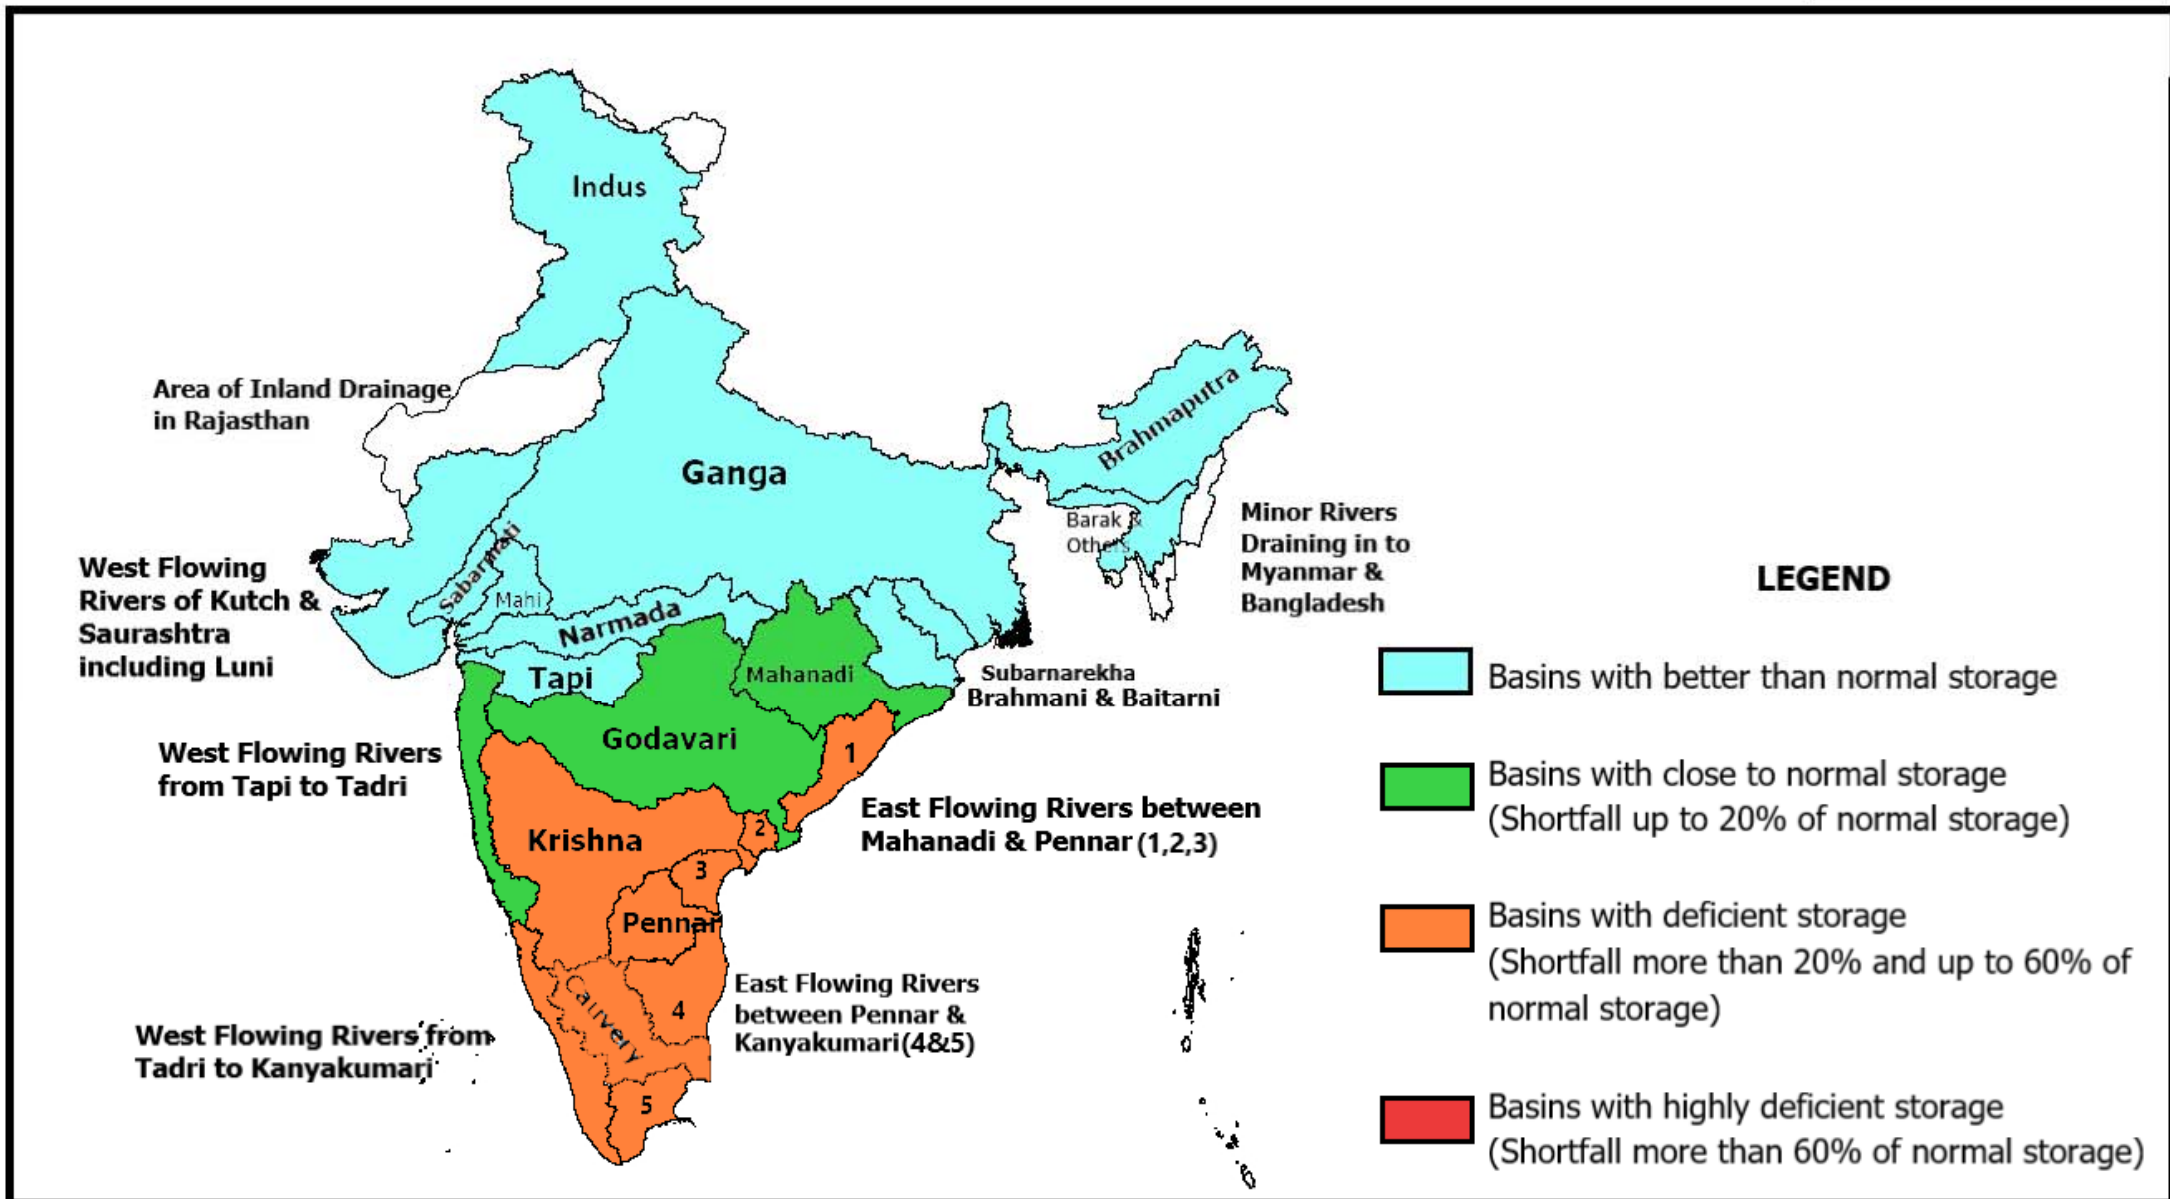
Indus

Area of Inland Drainage in Rajasthan

Ganga

Brahmaputra

Barak & Others

Minor Rivers Draining in to Myanmar & Bangladesh

West Flowing Rivers of Kutch & Saurashtra including Luni

Sabarmati

Mahi

Narmada

Tapi

Mahanadi

Subarnarekha Brahmani & Baitarni

West Flowing Rivers from Tapi to Tadri

Godavari

1

East Flowing Rivers between Mahanadi & Pennar (1,2,3)

Krishna

2

3

Pennar

Cauvery

4

5

East Flowing Rivers between Pennar & Kanyakumari(4&5)

West Flowing Rivers from Tadri to Kanyakumari

LEGEND

Basins with better than normal storage

Basins with close to normal storage (Shortfall up to 20% of normal storage)

Basins with deficient storage (Shortfall more than 20% and up to 60% of normal storage)

Basins with highly deficient storage (Shortfall more than 60% of normal storage)